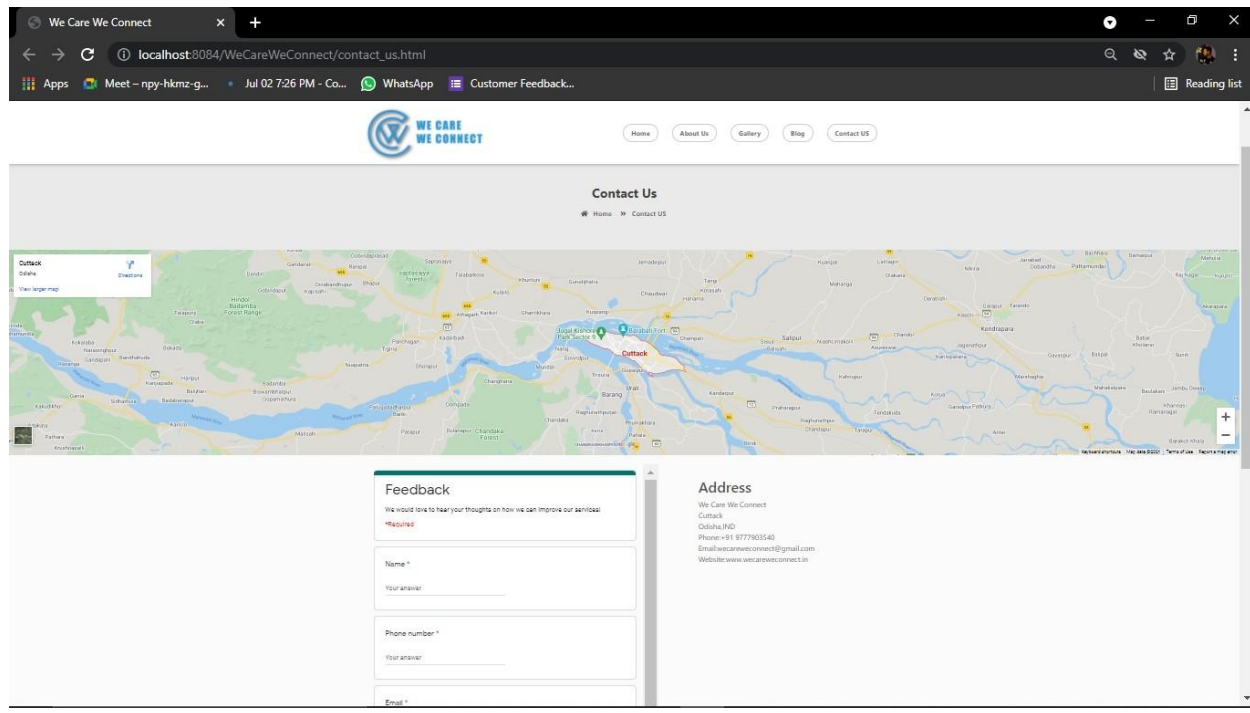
We Care We Connect

localhost:8084/WeCareWeConnect/contact_us.html

Apps Meet – npy-hkmz-g... Jul 02 7:26 PM - Co... WhatsApp Customer Feedback...

Reading list

WE CARE WE CONNECT

Home About Us Gallery Blog Contact US

Contact Us

Home » Contact US

Cuttack
Odisha
Directions
View larger map

Cuttack
Barabati Fort
Barang
Chandaka Forest
Kendrapara

Feedback

We would love to hear your thoughts on how we can improve our services!

*Required

Name *

Your answer

Phone number *

Your answer

Email *

Address

We Care We Connect
Cuttack
Odisha,IND
Phone:+91 9777903540
Email:wecareweconnect@gmail.com
Website:www.wecareweconnect.in